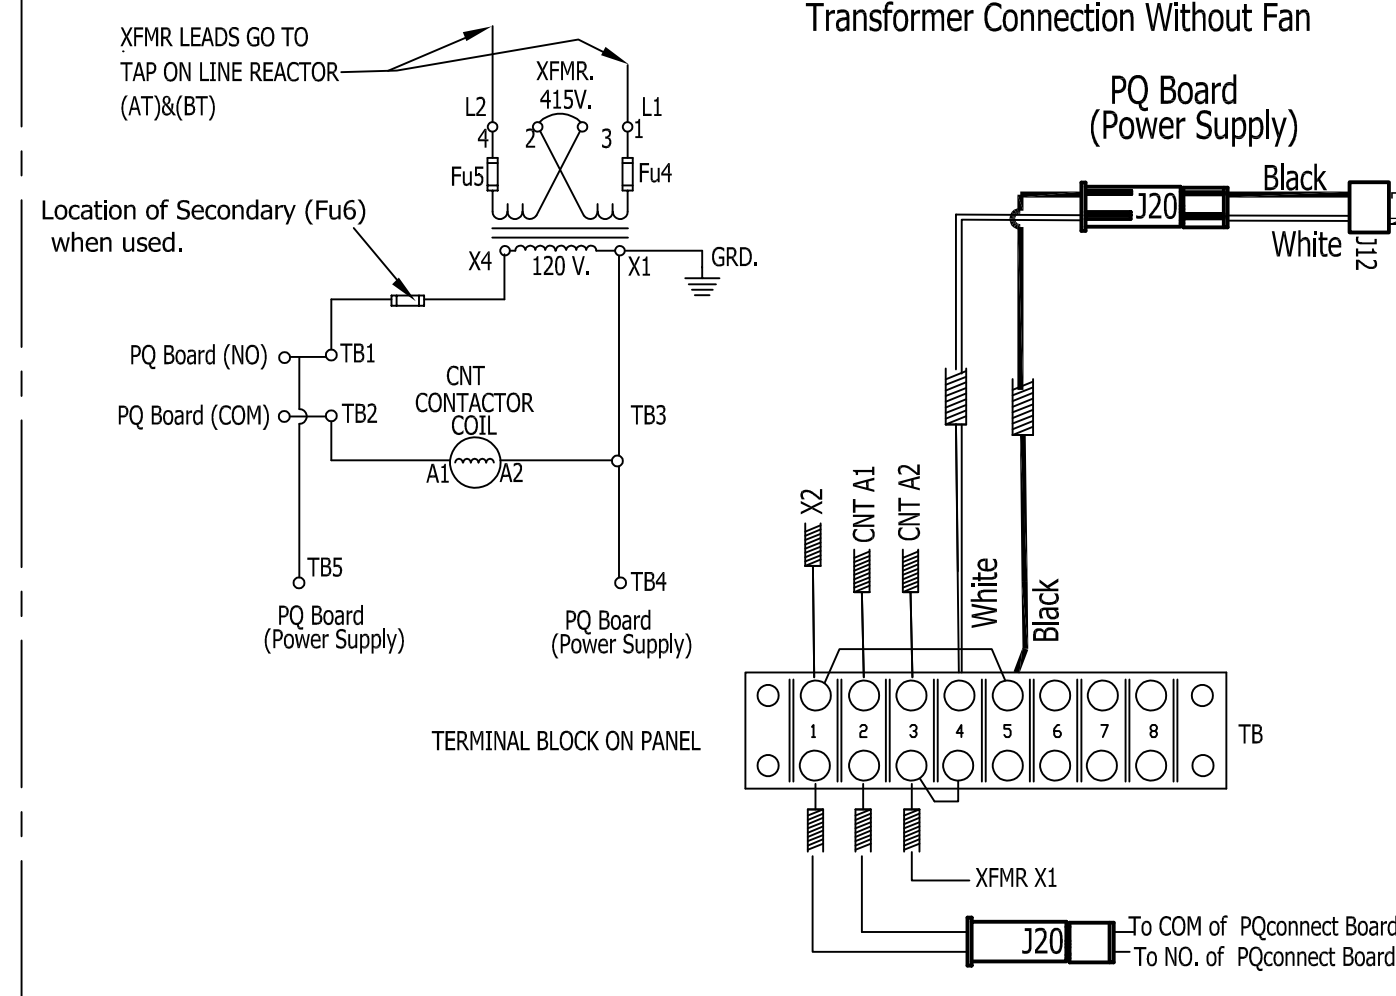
XFMR LEADS GO TO
TAP ON LINE REACTOR
(AT)&(BT)

Transformer Connection Without Fan

XFMR.
415V.
L2
4
2
3
L1
1
Fu5
Fu4

Location of Secondary (Fu6)
when used.

X4
120 V.
X1
GRD.

PQ Board (NO)
TB1
PQ Board (COM)
TB2
CNT
CONTACTOR
COIL
A1
A2
TB3
TB5
TB4
PQ Board
(Power Supply)
PQ Board
(Power Supply)

PQ Board
(Power Supply)
Black
J20
White
J12

X2
CNT A1
CNT A2
White
Black

TERMINAL BLOCK ON PANEL
1
2
3
4
5
6
7
8
TB

XFMR X1
J20
To COM of PQconnect Board
To NO. of PQconnect Board